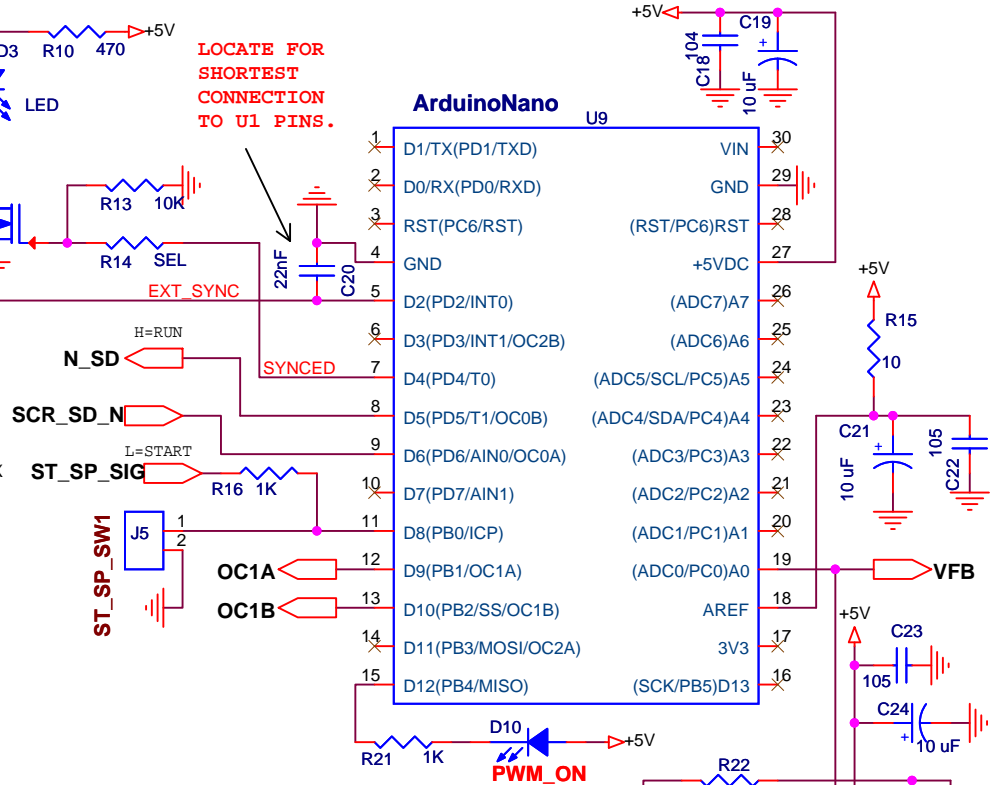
D3 R10 470 +5V

LED

LOCATE FOR SHORTEST CONNECTION TO U1 PINS.

ArduinoNano

U9

+5V

C19

104

C18

10 uF

R13 10K

R14 SEL

EXT_SYNC

22nF

C20

H=RUN

N_SD

SYNCED

SCR_SD_N

L=START

ST_SP_SIG

R16 1K

J5

1

2

ST_SP_SW1

OC1A

OC1B

1 D1/TX(PD1/TXD)
2 D0/RX(PD0/RXD)
3 RST(PC6/RST)
4 GND
5 D2(PD2/INT0)
6 D3(PD3/INT1/OC2B)
7 D4(PD4/T0)
8 D5(PD5/T1/OC0B)
9 D6(PD6/AIN0/OC0A)
10 D7(PD7/AIN1)
11 D8(PB0/ICP)
12 D9(PB1/OC1A)
13 D10(PB2/SS/OC1B)
14 D11(PB3/MOSI/OC2A)
15 D12(PB4/MISO)

VIN 30
GND 29
(RST/PC6)RST 28
+5VDC 27
(ADC7)A7 26
(ADC6)A6 25
(ADC5/SCL/PC5)A5 24
(ADC4/SDA/PC4)A4 23
(ADC3/PC3)A3 22
(ADC2/PC2)A2 21
(ADC1/PC1)A1 20
(ADC0/PC0)A0 19
AREF 18
3V3 17
(SCK/PB5)D13 16

+5V

R15

10

C21

10 uF

105

C22

VFB

+5V

C23

105

C24

10 uF

R21 1K

D10

+5V

PWM_ON

R22